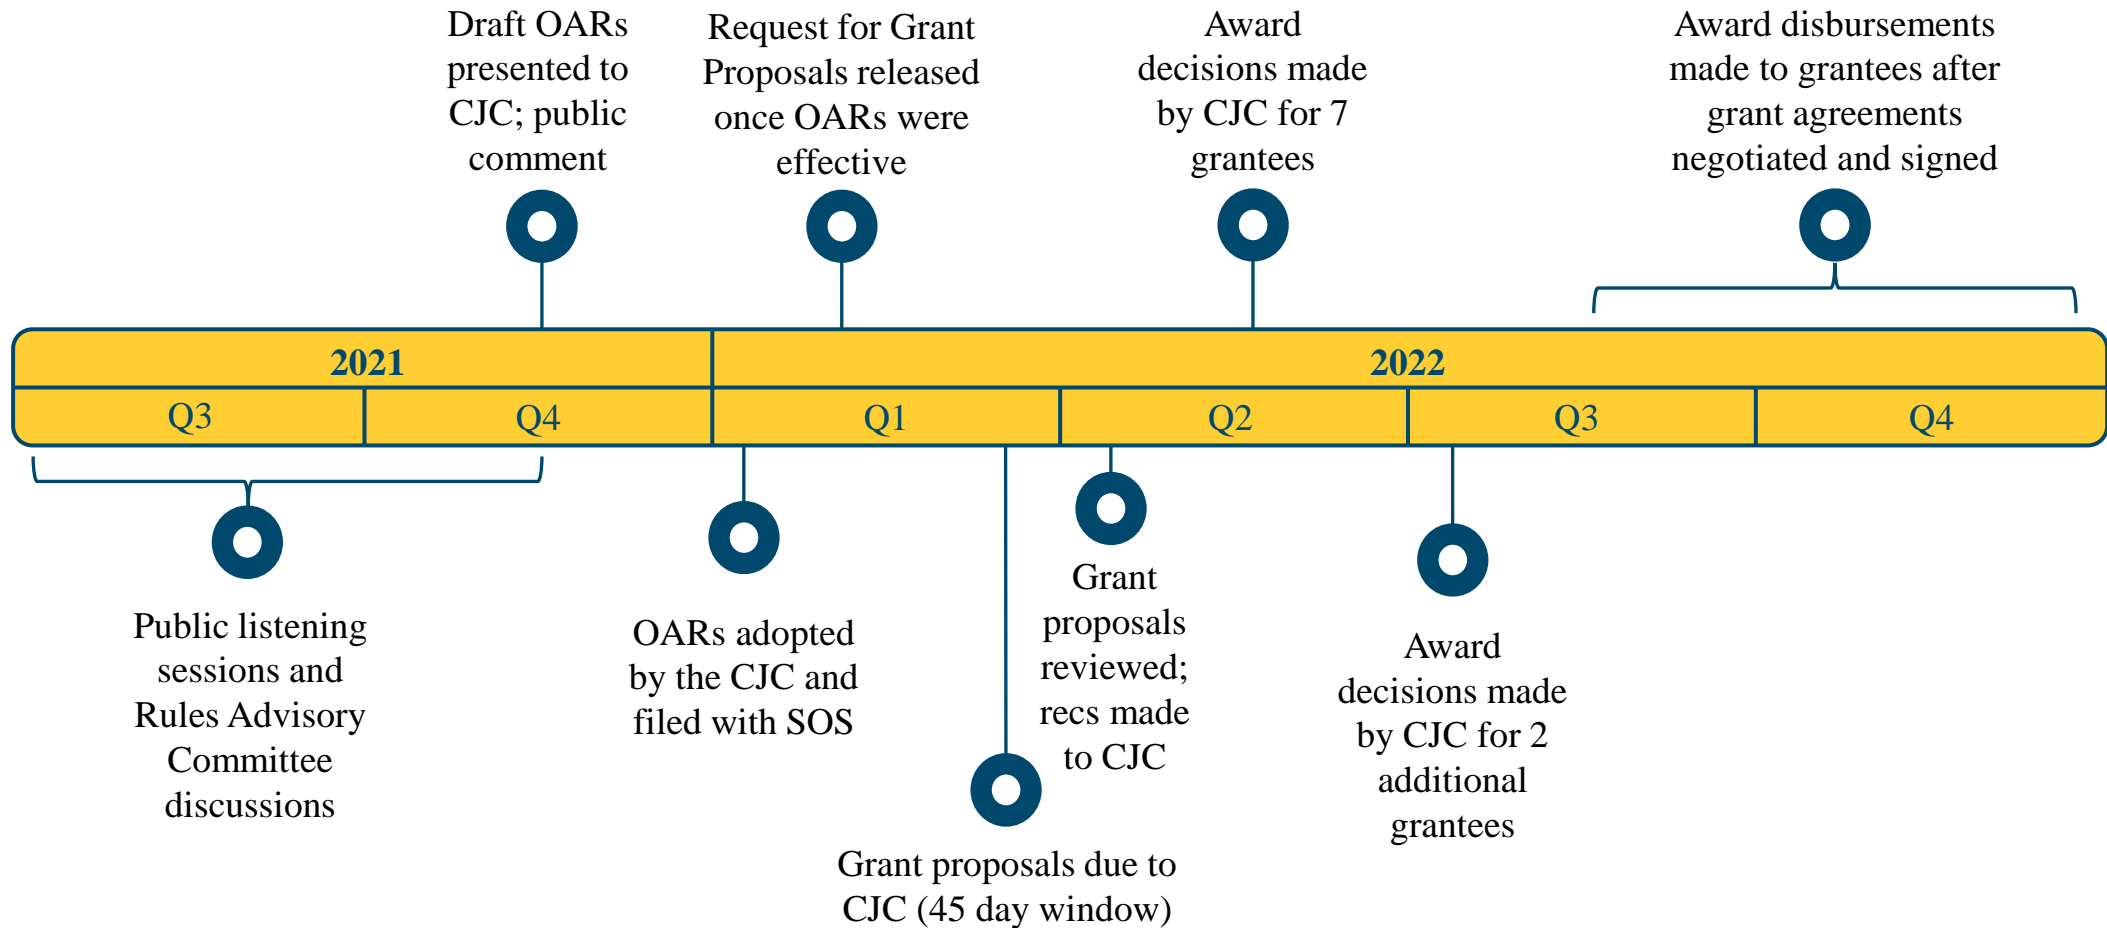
Draft OARs presented to CJC; public comment

Request for Grant Proposals released once OARs were effective

Award decisions made by CJC for 7 grantees

Award disbursements made to grantees after grant agreements negotiated and signed

2021

2022

Q3

Q4

Q1

Q2

Q3

Q4

Public listening sessions and Rules Advisory Committee discussions

OARs adopted by the CJC and filed with SOS

Grant proposals reviewed; recs made to CJC

Award decisions made by CJC for 2 additional grantees

Grant proposals due to CJC (45 day window)